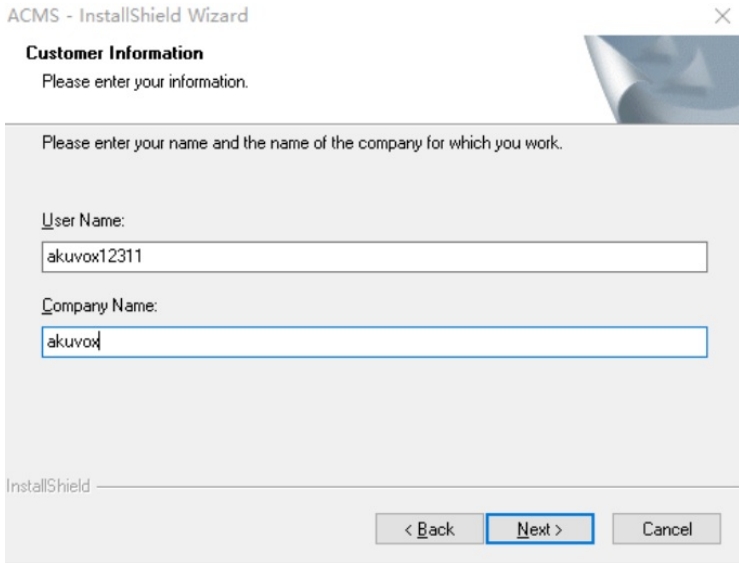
ACMS - InstallShield Wizard

×

Customer Information

Please enter your information.

Please enter your name and the name of the company for which you work.

User Name:

akuvox12311

Company Name:

akuvox

InstallShield

< Back

Next >

Cancel